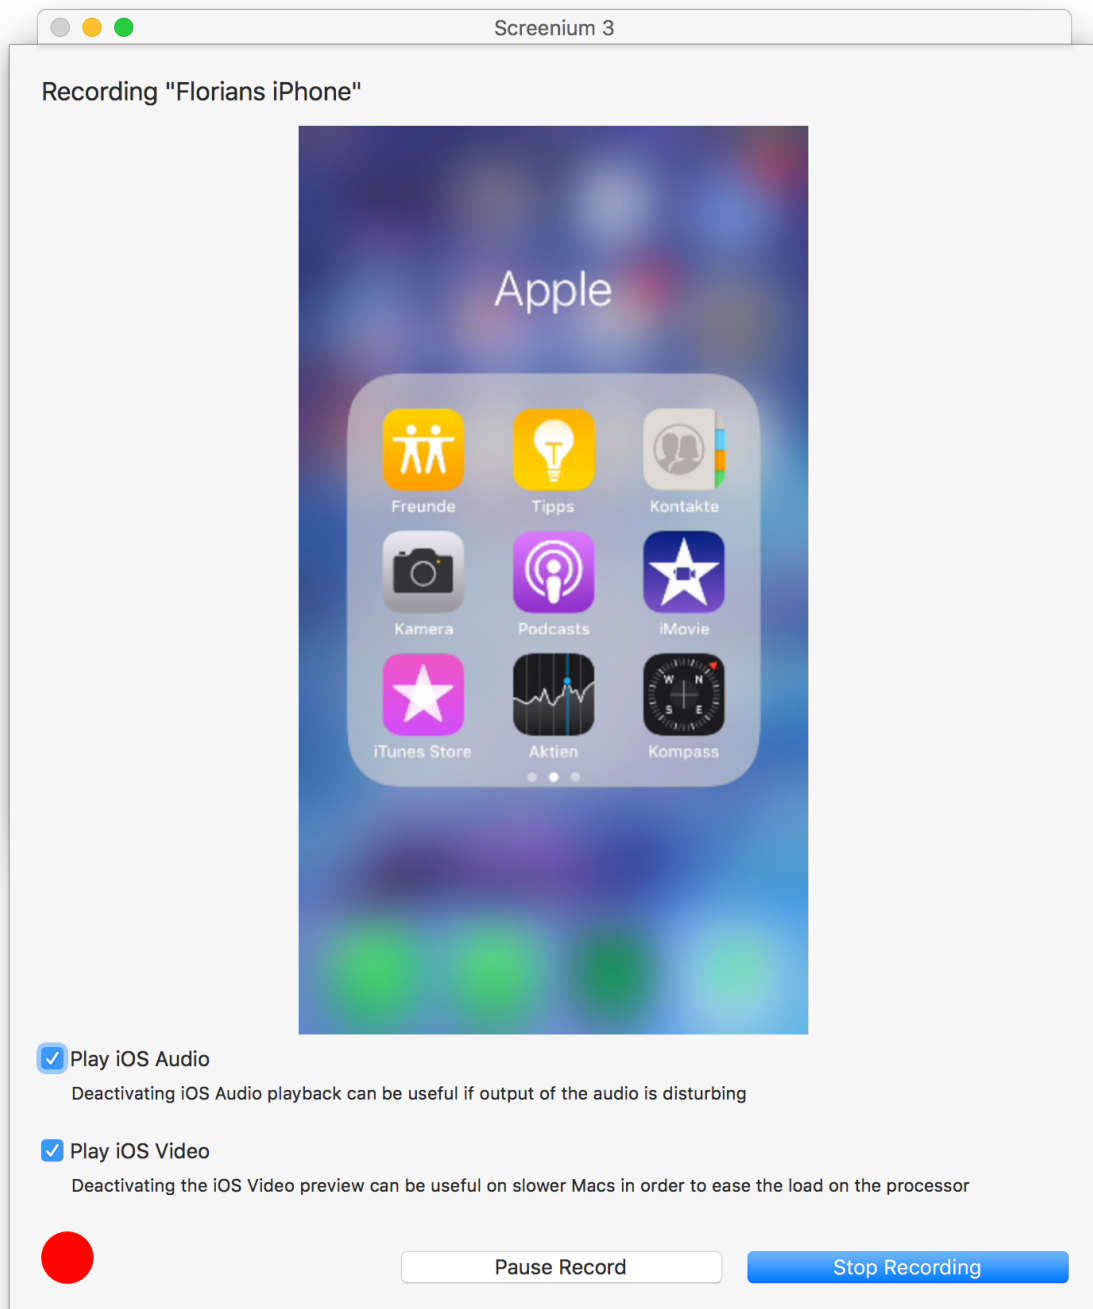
Screenium 3

Recording "Florians iPhone"

Apple

Freunde
Tipps
Kontakte
Kamera
Podcasts
iMovie
iTunes Store
Aktien
Kompass

Play iOS Audio
Deactivating iOS Audio playback can be useful if output of the audio is disturbing

Play iOS Video
Deactivating the iOS Video preview can be useful on slower Macs in order to ease the load on the processor

Pause Record
Stop Recording